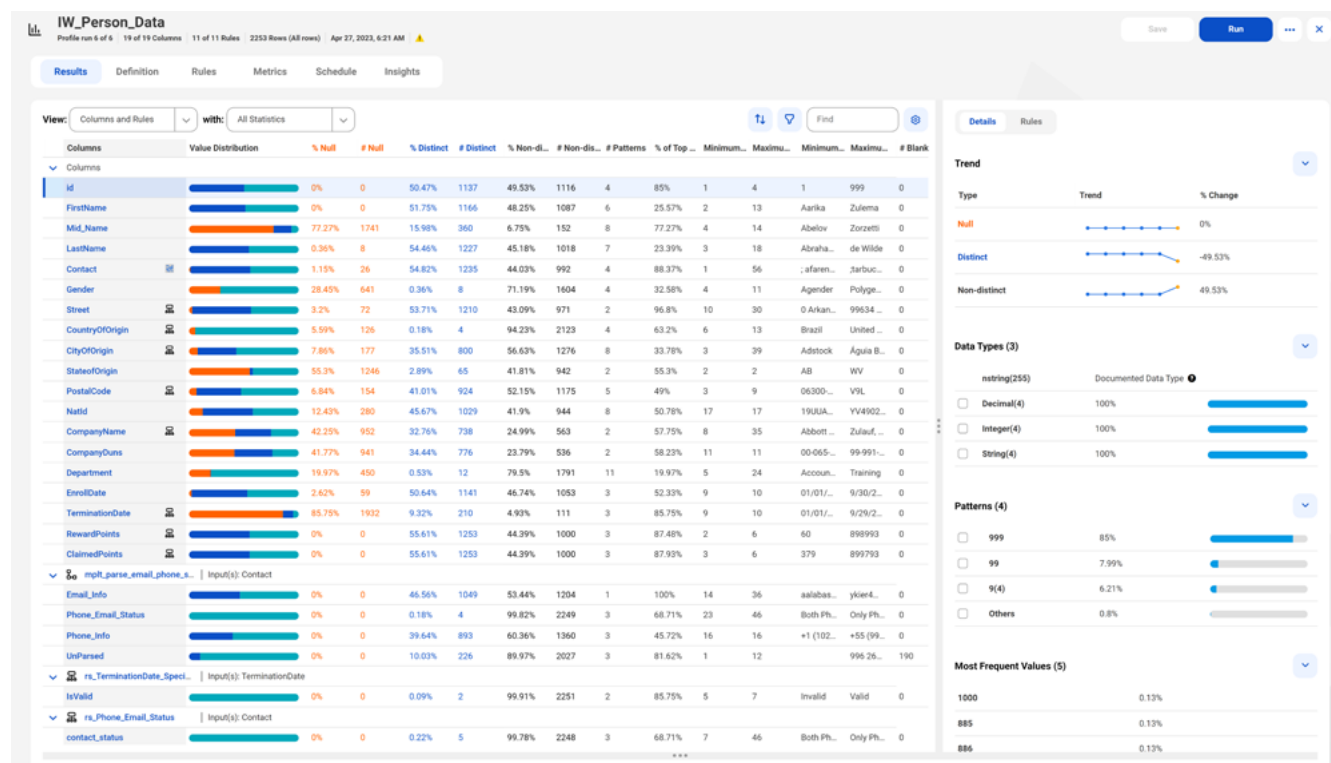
IW_Person_Data
Profile run 6 of 6 | 19 of 19 Columns | 11 of 11 Rules | 2253 Rows (All rows) | Apr 27, 2023, 6:21 AM

Save Run

Results Definition Rules Metrics Schedule Insights

View: Columns and Rules with: All Statistics Find

| Columns | Value Distribution | % Null | # Null | % Distinct | # Distinct | % Non-di... | # Non-dis... | # Patterns | % of Top ... | Minimum... | Maximu... | Minimum... | Maximu... | # Blank |
|---|---|---|---|---|---|---|---|---|---|---|---|---|---|---|
| Columns | | | | | | | | | | | | | | |
| id | | 0% | 0 | 50.47% | 1137 | 49.53% | 1116 | 4 | 85% | 1 | 4 | 1 | 999 | 0 |
| FirstName | | 0% | 0 | 51.75% | 1166 | 48.25% | 1087 | 6 | 25.57% | 2 | 13 | Aarika | Zulema | 0 |
| Mid_Name | | 77.27% | 1741 | 15.98% | 360 | 6.75% | 152 | 8 | 77.27% | 4 | 14 | Abelov | Zorzetti | 0 |
| LastName | | 0.36% | 8 | 54.46% | 1227 | 45.18% | 1018 | 7 | 23.39% | 3 | 18 | Abraha... | de Wilde | 0 |
| Contact | | 1.15% | 26 | 54.82% | 1235 | 44.03% | 992 | 4 | 88.37% | 1 | 56 | ; afaren... | ;tarbuc... | 0 |
| Gender | | 28.45% | 641 | 0.36% | 8 | 71.19% | 1604 | 4 | 32.58% | 4 | 11 | Agender | Polyge... | 0 |
| Street | | 3.2% | 72 | 53.71% | 1210 | 43.09% | 971 | 2 | 96.8% | 10 | 30 | 0 Arkan... | 99634 ... | 0 |
| CountryOfOrigin | | 5.59% | 126 | 0.18% | 4 | 94.23% | 2123 | 4 | 63.2% | 6 | 13 | Brazil | United ... | 0 |
| CityOfOrigin | | 7.86% | 177 | 35.51% | 800 | 56.63% | 1276 | 8 | 33.78% | 3 | 39 | Adstock | Águia B... | 0 |
| StateofOrigin | | 55.3% | 1246 | 2.89% | 65 | 41.81% | 942 | 2 | 55.3% | 2 | 2 | AB | WV | 0 |
| PostalCode | | 6.84% | 154 | 41.01% | 924 | 52.15% | 1175 | 5 | 49% | 3 | 9 | 06300-... | V9L | 0 |
| NatId | | 12.43% | 280 | 45.67% | 1029 | 41.9% | 944 | 8 | 50.78% | 17 | 17 | 19UUA... | YV4902... | 0 |
| CompanyName | | 42.25% | 952 | 32.76% | 738 | 24.99% | 563 | 2 | 57.75% | 8 | 35 | Abbott ... | Zulauf, ... | 0 |
| CompanyDuns | | 41.77% | 941 | 34.44% | 776 | 23.79% | 536 | 2 | 58.23% | 11 | 11 | 00-065-... | 99-991-... | 0 |
| Department | | 19.97% | 450 | 0.53% | 12 | 79.5% | 1791 | 11 | 19.97% | 5 | 24 | Accoun... | Training | 0 |
| EnrollDate | | 2.62% | 59 | 50.64% | 1141 | 46.74% | 1053 | 3 | 52.33% | 9 | 10 | 01/01/... | 9/30/2... | 0 |
| TerminationDate | | 85.75% | 1932 | 9.32% | 210 | 4.93% | 111 | 3 | 85.75% | 9 | 10 | 01/01/... | 9/29/2... | 0 |
| RewardPoints | | 0% | 0 | 55.61% | 1253 | 44.39% | 1000 | 3 | 87.48% | 2 | 6 | 60 | 898993 | 0 |
| ClaimedPoints | | 0% | 0 | 55.61% | 1253 | 44.39% | 1000 | 3 | 87.93% | 3 | 6 | 379 | 899793 | 0 |
| mplt_parse_email_phone_s... \| Input(s): Contact | | | | | | | | | | | | | | |
| Email_Info | | 0% | 0 | 46.56% | 1049 | 53.44% | 1204 | 1 | 100% | 14 | 36 | aalabas... | ykier4... | 0 |
| Phone_Email_Status | | 0% | 0 | 0.18% | 4 | 99.82% | 2249 | 3 | 68.71% | 23 | 46 | Both Ph... | Only Ph... | 0 |
| Phone_Info | | 0% | 0 | 39.64% | 893 | 60.36% | 1360 | 3 | 45.72% | 16 | 16 | +1 (102... | +55 (99... | 0 |
| UnParsed | | 0% | 0 | 10.03% | 226 | 89.97% | 2027 | 3 | 81.62% | 1 | 12 | | 996 26... | 190 |
| rs_TerminationDate_Speci... \| Input(s): TerminationDate | | | | | | | | | | | | | | |
| IsValid | | 0% | 0 | 0.09% | 2 | 99.91% | 2251 | 2 | 85.75% | 5 | 7 | Invalid | Valid | 0 |
| rs_Phone_Email_Status \| Input(s): Contact | | | | | | | | | | | | | | |
| contact_status | | 0% | 0 | 0.22% | 5 | 99.78% | 2248 | 3 | 68.71% | 7 | 44 | Both Ph... | Only Ph... | 0 |

Details Rules

Trend

| Type | Trend | % Change |
|---|---|---|
| Null | | 0% |
| Distinct | | -49.53% |
| Non-distinct | | 49.53% |

Data Types (3)

| nstring(255) | Documented Data Type |
|---|---|
| Decimal(4) | 100% |
| Integer(4) | 100% |
| String(4) | 100% |

Patterns (4)

| | |
|---|---|
| 999 | 85% |
| 99 | 7.99% |
| 9(4) | 6.21% |
| Others | 0.8% |

Most Frequent Values (5)

| | |
|---|---|
| 1000 | 0.13% |
| 885 | 0.13% |
| 886 | 0.13% |